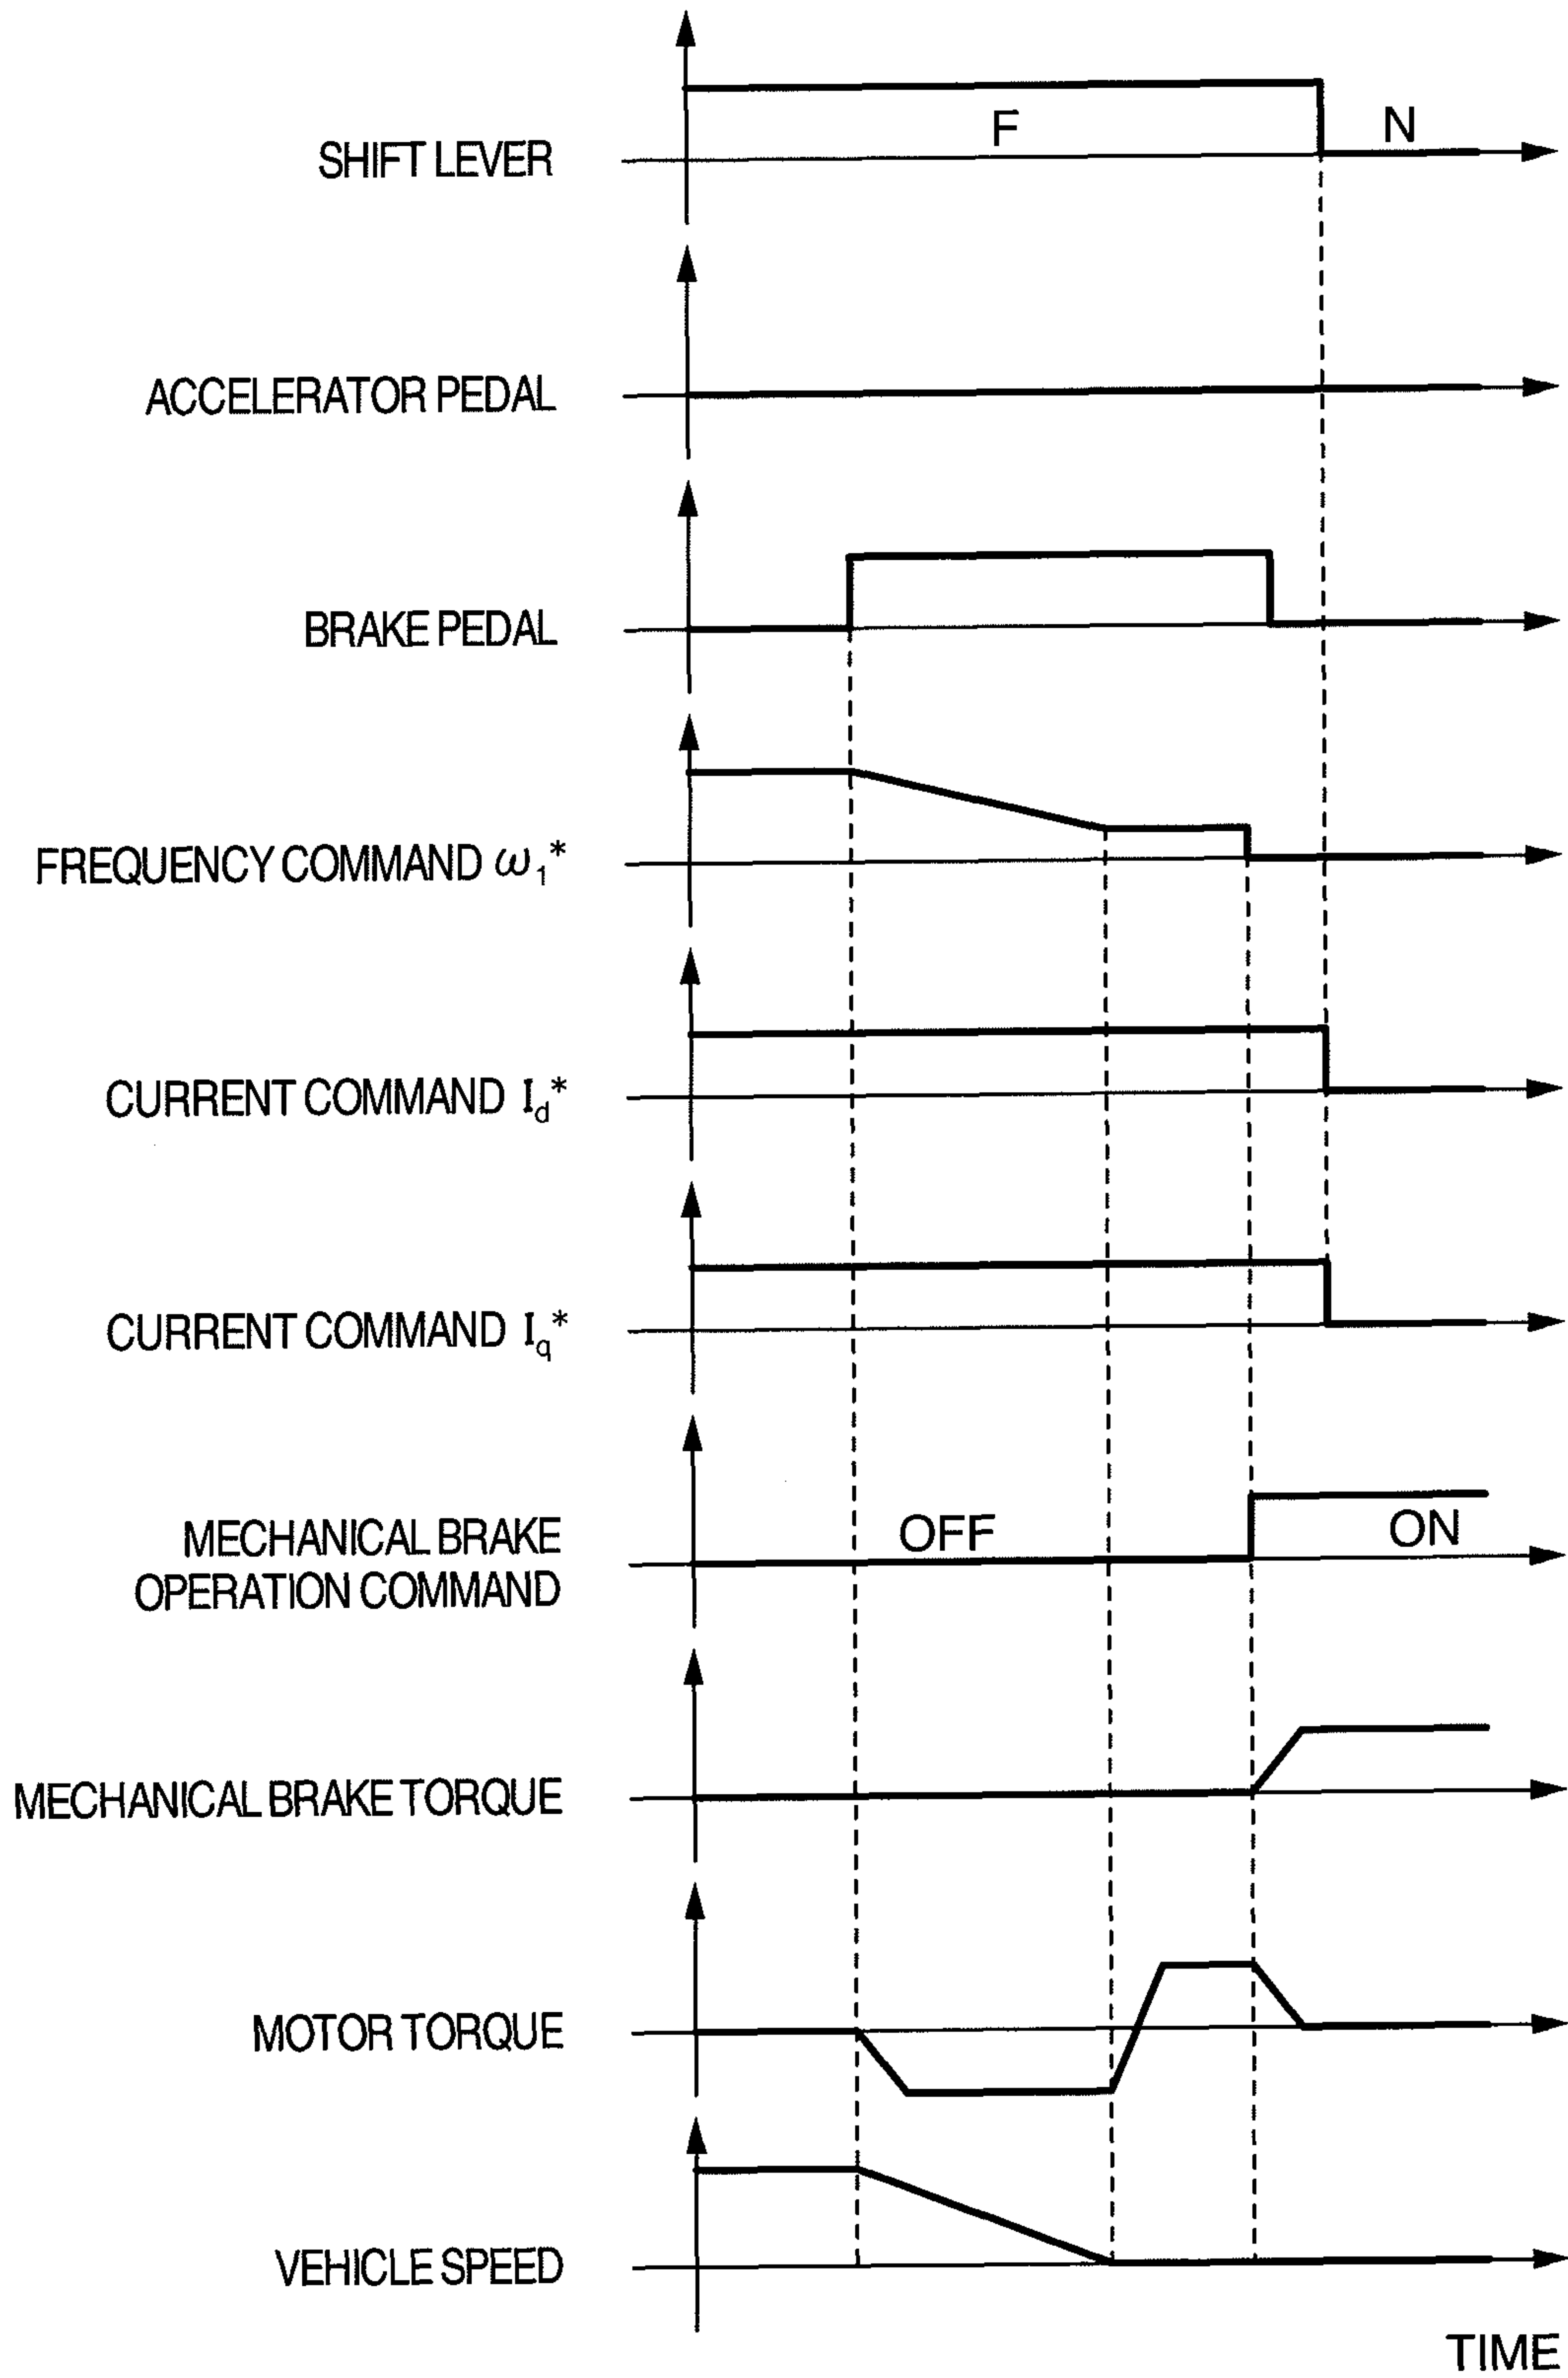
F

N

SHIFT LEVER

ACCELERATOR PEDAL

BRAKE PEDAL

FREQUENCY COMMAND $\omega_1$*

CURRENT COMMAND $I_d$*

CURRENT COMMAND $I_q$*

OFF

ON

MECHANICAL BRAKE OPERATION COMMAND

MECHANICAL BRAKE TORQUE

MOTOR TORQUE

VEHICLE SPEED

TIME